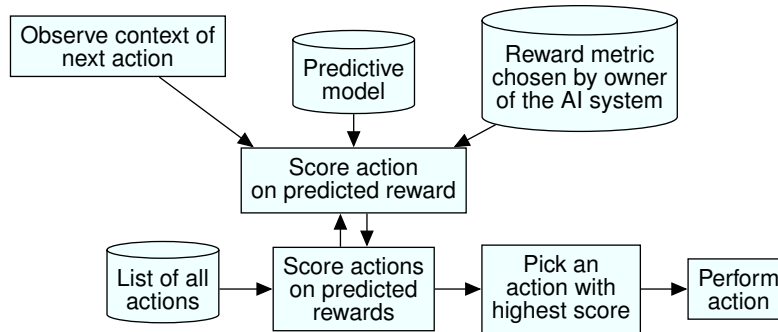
Observe context of next action

Predictive model

Reward metric chosen by owner of the AI system

Score action on predicted reward

List of all actions

Score actions on predicted rewards

Pick an action with highest score

Perform action